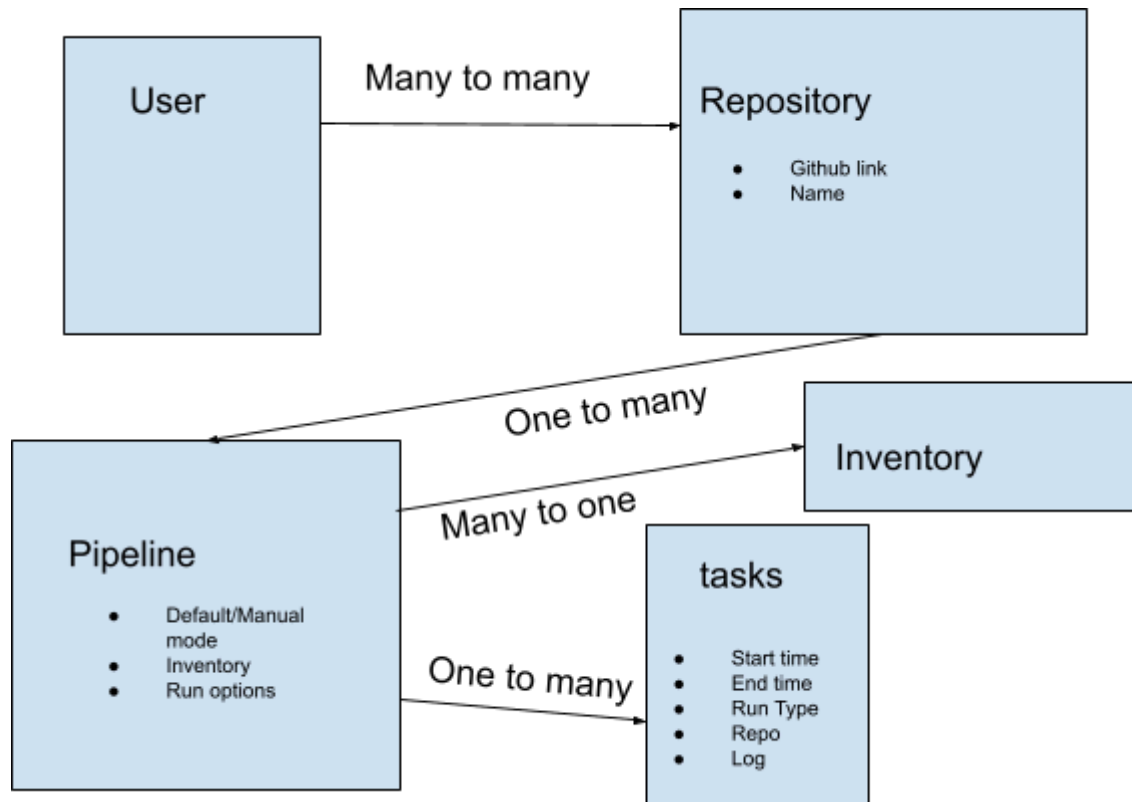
User

Many to many

Repository

- Github link
- Name

One to many

Inventory

Many to one

Pipeline

- Default/Manual mode
- Inventory
- Run options

tasks

- Start time
- End time
- Run Type
- Repo
- Log

One to many